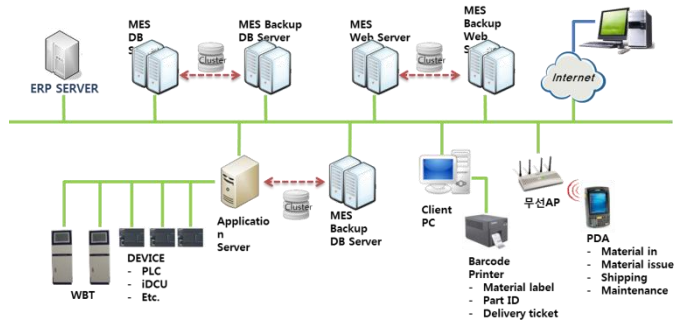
MES DB S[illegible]

MES Backup DB Server

Cluster

MES Web Server

Cluster

MES Backup Web S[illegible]

ERP SERVER

Internet

Applicatio n Server

Cluster

MES Backup DB Server

Client PC

무선AP

PDA
- Material in
- Material issue
- Shipping
- Maintenance

WBT

DEVICE
- PLC
- iDCU
- Etc.

Barcode Printer
- Material label
- Part ID
- Delivery ticket